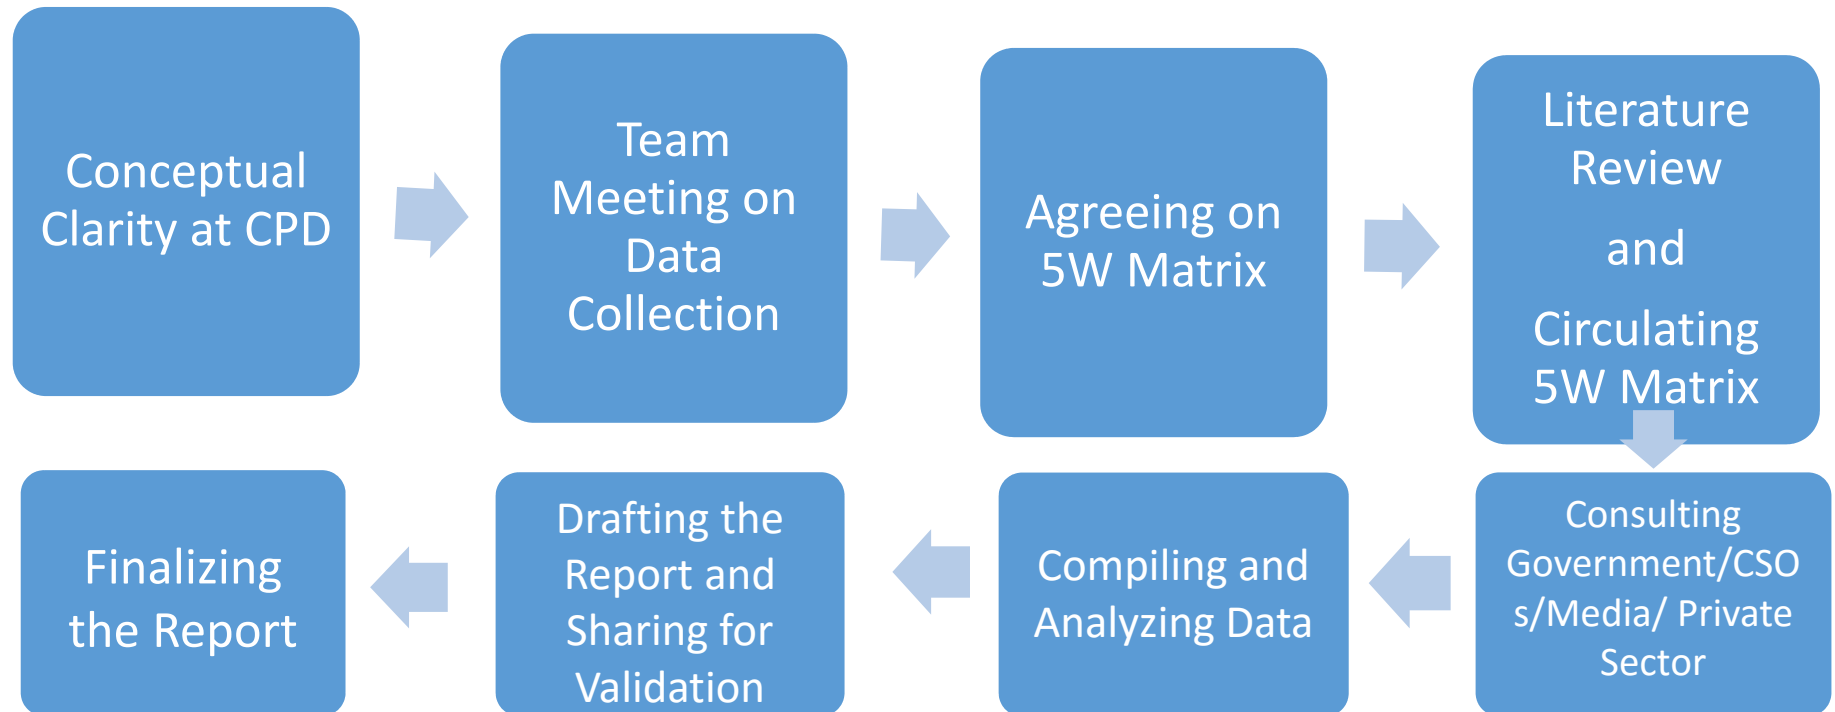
Conceptual Clarity at CPD

Team Meeting on Data Collection

Agreeing on 5W Matrix

Literature Review

and

Circulating 5W Matrix

Consulting Government/CSO s/Media/ Private Sector

Compiling and Analyzing Data

Drafting the Report and Sharing for Validation

Finalizing the Report